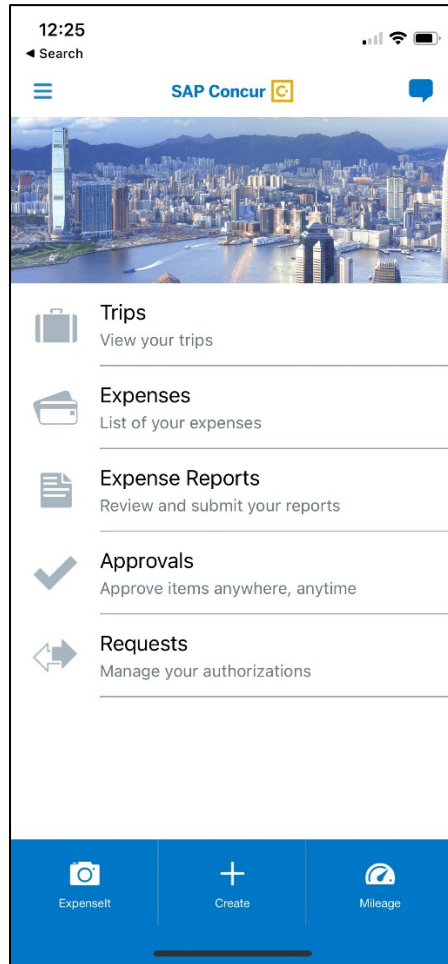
12:25
◂ Search

SAP Concur C

Trips
View your trips

Expenses
List of your expenses

Expense Reports
Review and submit your reports

Approvals
Approve items anywhere, anytime

Requests
Manage your authorizations

ExpenseIt
Create
Mileage